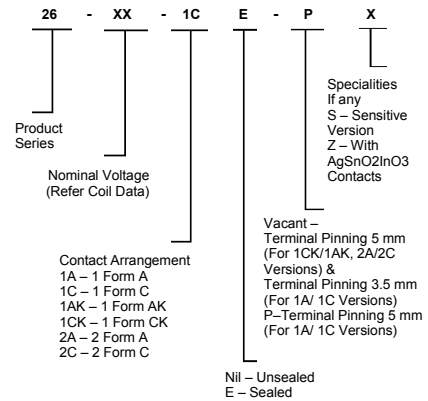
26 - XX - 1C E - P X

Product Series

Nominal Voltage (Refer Coil Data)

Contact Arrangement
1A – 1 Form A
1C – 1 Form C
1AK – 1 Form AK
1CK – 1 Form CK
2A – 2 Form A
2C – 2 Form C

Nil – Unsealed
E – Sealed

Vacant – Terminal Pinning 5 mm (For 1CK/1AK, 2A/2C Versions) & Terminal Pinning 3.5 mm (For 1A/ 1C Versions)
P–Terminal Pinning 5 mm (For 1A/ 1C Versions)

Specialities If any
S – Sensitive Version
Z – With AgSnO2InO3 Contacts